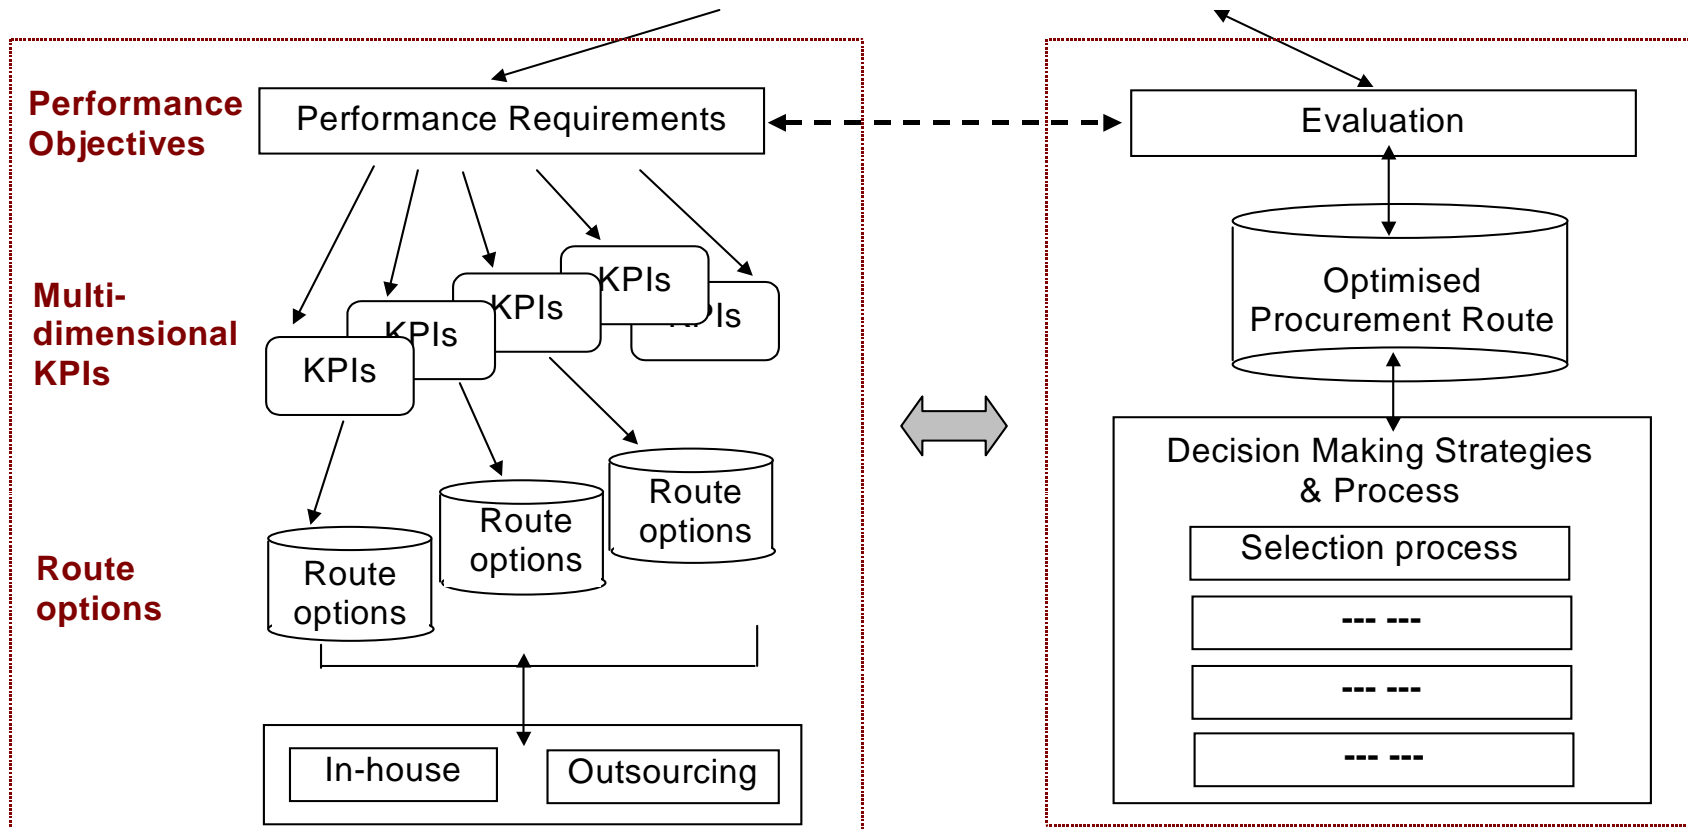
Performance Objectives

Performance Requirements

Multi-dimensional KPIs

KPIs

KPIs

KPIs

KPIs

KPIs

Route options

Route options

Route options

Route options

In-house

Outsourcing

Evaluation

Optimised Procurement Route

Decision Making Strategies & Process

Selection process

--- ---

--- ---

--- ---